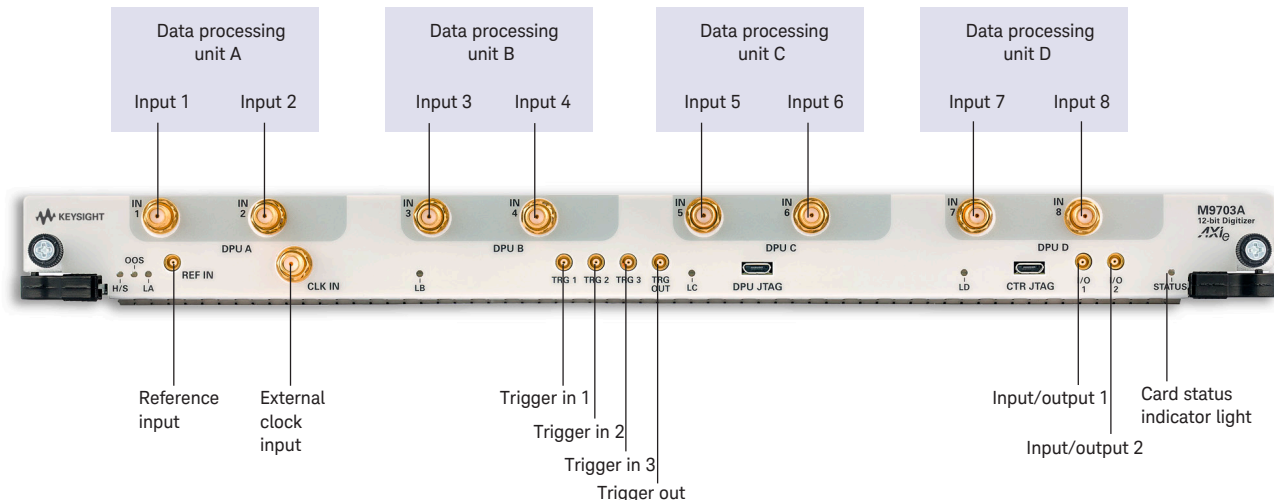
Data processing unit A

Input 1 Input 2

Data processing unit B

Input 3 Input 4

Data processing unit C

Input 5 Input 6

Data processing unit D

Input 7 Input 8

KEYSIGHT

IN 1 IN 2 DPU A

IN 3 IN 4 DPU B

IN 5 IN 6 DPU C

IN 7 IN 8 DPU D

M9703A 12-bit Digitizer AXIe

OOS H/S LA REF IN CLK IN LB TRG 1 TRG 2 TRG 3 TRG OUT LC DPU JTAG LD CTR JTAG I/O 1 I/O 2 STATUS

Reference input

External clock input

Trigger in 1

Trigger in 2

Trigger in 3

Trigger out

Input/output 1

Input/output 2

Card status indicator light